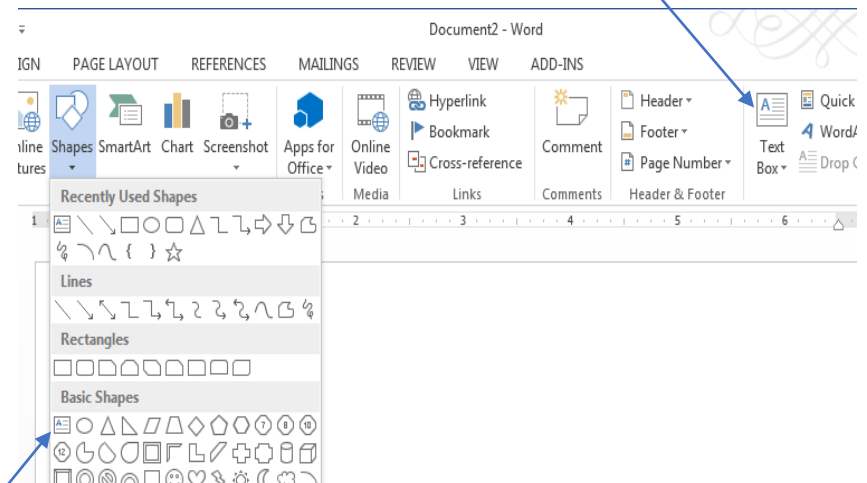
Document2 - Word

IGN PAGE LAYOUT REFERENCES MAILINGS REVIEW VIEW ADD-INS

nline tures Shapes SmartArt Chart Screenshot Apps for Office Online Video Hyperlink Bookmark Cross-reference Comment Header Footer Page Number Text Box Quick WordA Drop C

Media Links Comments Header & Footer

Recently Used Shapes

Lines

Rectangles

Basic Shapes